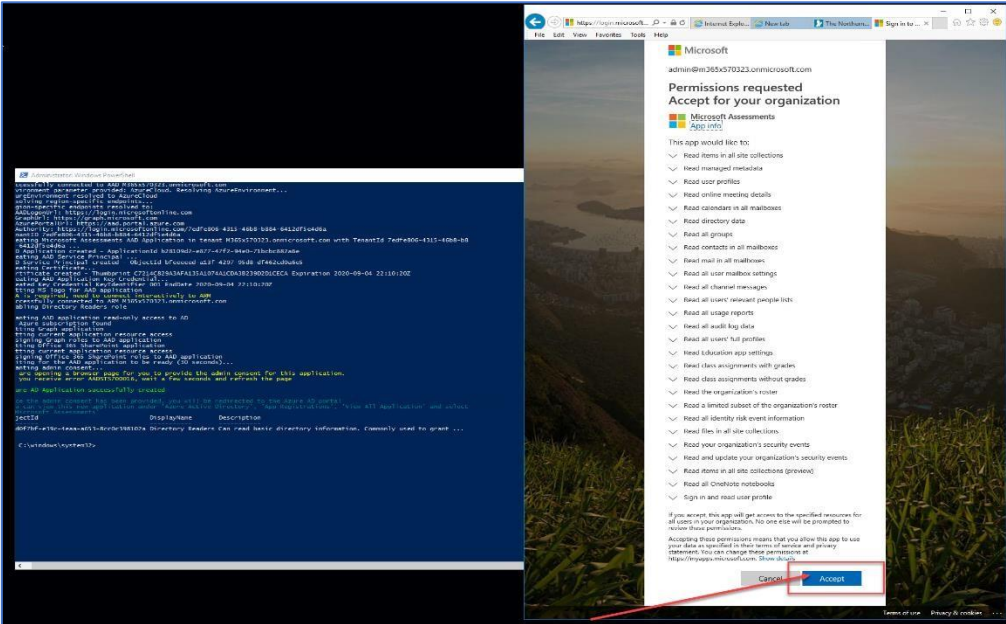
https://login.microsoft...
Internet Explo...
New tab
The Northern...
Sign in to...
File Edit View Favorites Tools Help

Microsoft
admin@m365x570323.onmicrosoft.com
Permissions requested
Accept for your organization
Microsoft Assessments
App info
This app would like to:
Read items in all site collections
Read managed metadata
Read user profiles
Read online meeting details
Read calendars in all mailboxes
Read directory data
Read all groups
Read contacts in all mailboxes
Read mail in all mailboxes
Read all user mailbox settings
Read all channel messages
Read all users' relevant people lists
Read all usage reports
Read all audit log data
Read all users' full profiles
Read education app settings
Read class assignments with grades
Read class assignments without grades
Read the organization's roster
Read a limited subset of the organization's roster
Read all identity risk event information
Read files in all site collections
Read your organization's security events
Read and update your organization's security events
Read items in all site collections (preview)
Read all OneNote notebooks
Sign in and read user profile
If you accept, this app will get access to the specified resources for all users in your organization. No one else will be prompted to review these permissions.
Accepting these permissions means that you allow this app to use your data as specified in their terms of service and privacy statement. You can change these permissions at https://myapps.microsoft.com. Show details
Cancel
Accept
Terms of use Privacy & cookies

Administrator: Windows PowerShell
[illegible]
Azure AD Application successfully created
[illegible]
ectId DisplayName Description
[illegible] Directory Readers Can read basic directory information. Commonly used to grant ...
C:\windows\system32>